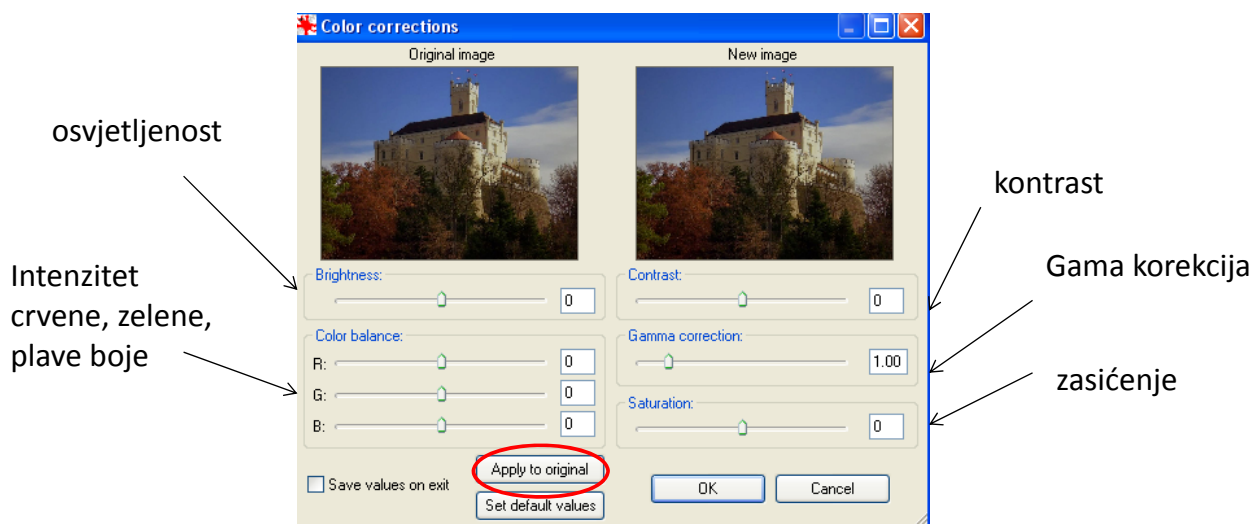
Color corrections

Original image

New image

osvjetljenost

kontrast

Intenzitet crvene, zelene, plave boje

Gama korekcija

zasićenje

Brightness:
0

Contrast:
0

Color balance:
R: 0
G: 0
B: 0

Gamma correction:
1.00

Saturation:
0

Save values on exit

Apply to original

Set default values

OK

Cancel